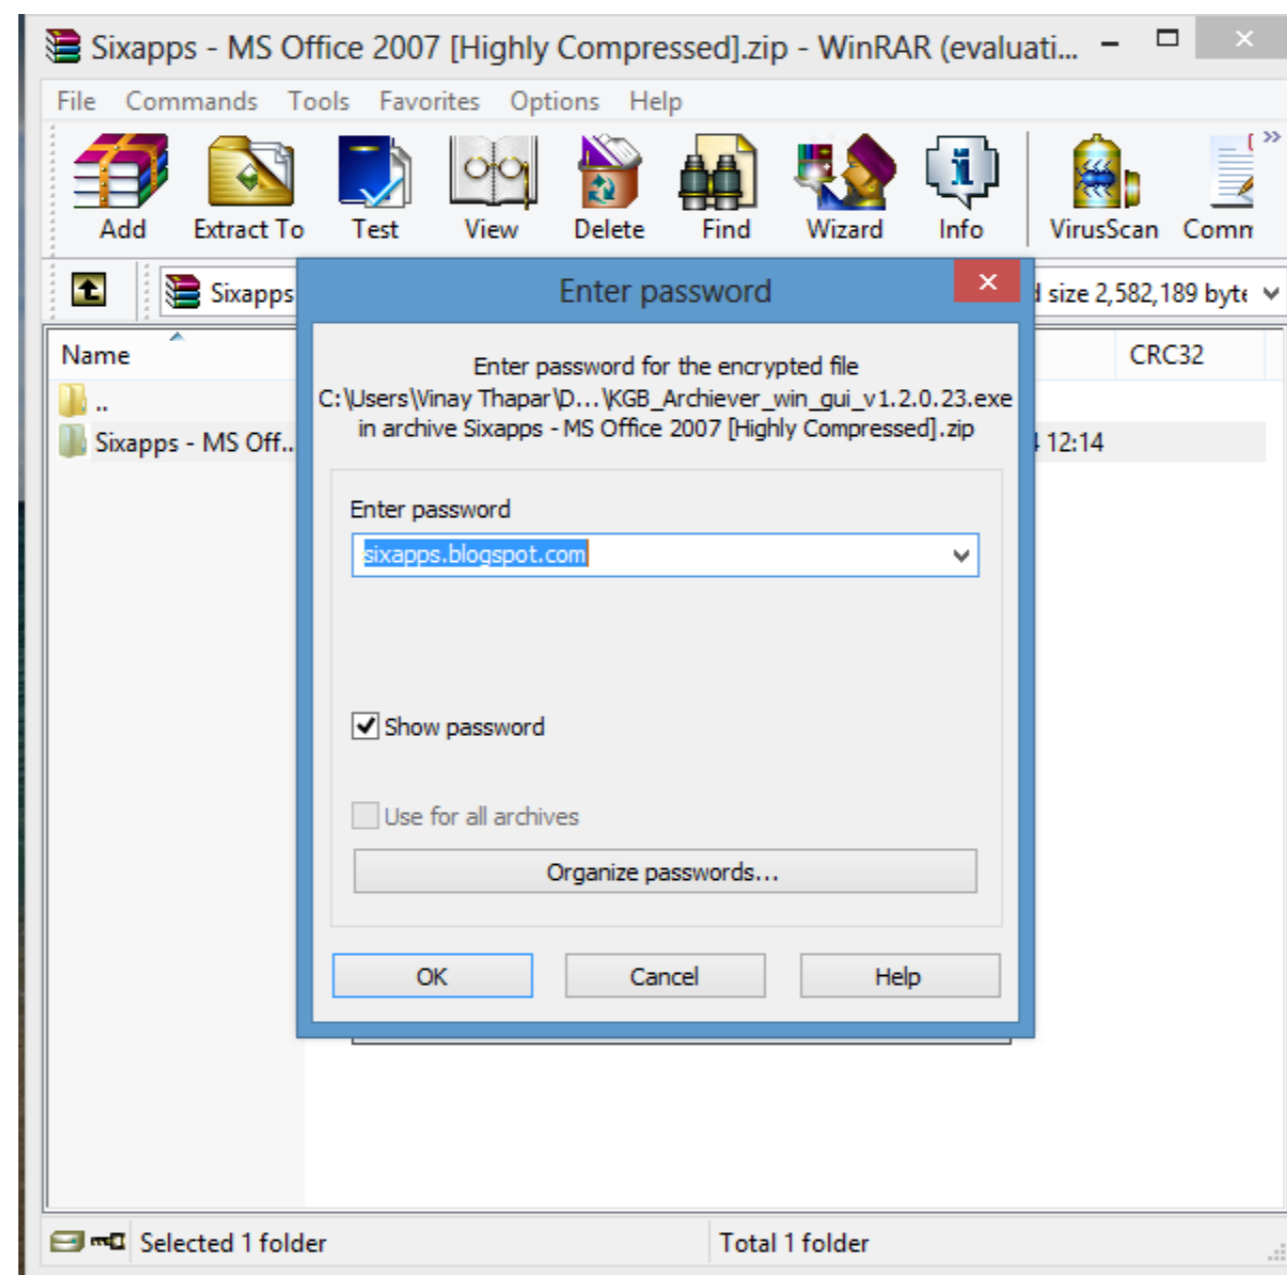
Sixapps - MS Office 2007 [Highly Compressed].zip - WinRAR (evaluati...

File Commands Tools Favorites Options Help

Add Extract To Test View Delete Find Wizard Info VirusScan Comn

Sixapps

size 2,582,189 byte

Name

CRC32

..

Sixapps - MS Off..

12:14

Enter password

Enter password for the encrypted file
C:\Users\Vinay Thapar\D...\KGB_Archiever_win_gui_v1.2.0.23.exe
in archive Sixapps - MS Office 2007 [Highly Compressed].zip

Enter password

sixapps.blogspot.com

Show password

Use for all archives

Organize passwords...

OK Cancel Help

Selected 1 folder

Total 1 folder